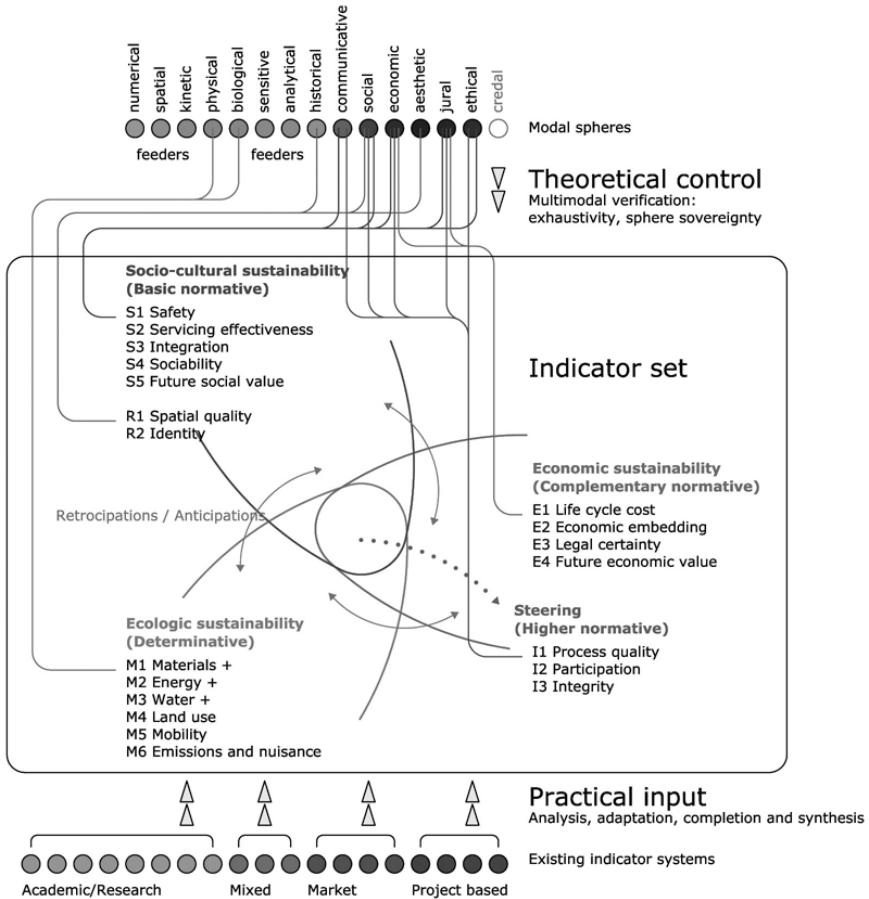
numerical
spatial
kinetic
physical
biological
sensitive
analytical
historical
communicative
social
economic
aesthetic
jural
ethical
credal

Modal spheres

feeders
feeders

Theoretical control
Multimodal verification: exhaustivity, sphere sovereignty

Socio-cultural sustainability (Basic normative)
S1 Safety
S2 Servicing effectiveness
S3 Integration
S4 Sociability
S5 Future social value

R1 Spatial quality
R2 Identity

Indicator set

Economic sustainability (Complementary normative)
E1 Life cycle cost
E2 Economic embedding
E3 Legal certainty
E4 Future economic value

Retrocipations / Anticipations

Steering (Higher normative)
I1 Process quality
I2 Participation
I3 Integrity

Ecologic sustainability (Determinative)
M1 Materials +
M2 Energy +
M3 Water +
M4 Land use
M5 Mobility
M6 Emissions and nuisance

Practical input
Analysis, adaptation, completion and synthesis

Existing indicator systems

Academic/Research
Mixed
Market
Project based